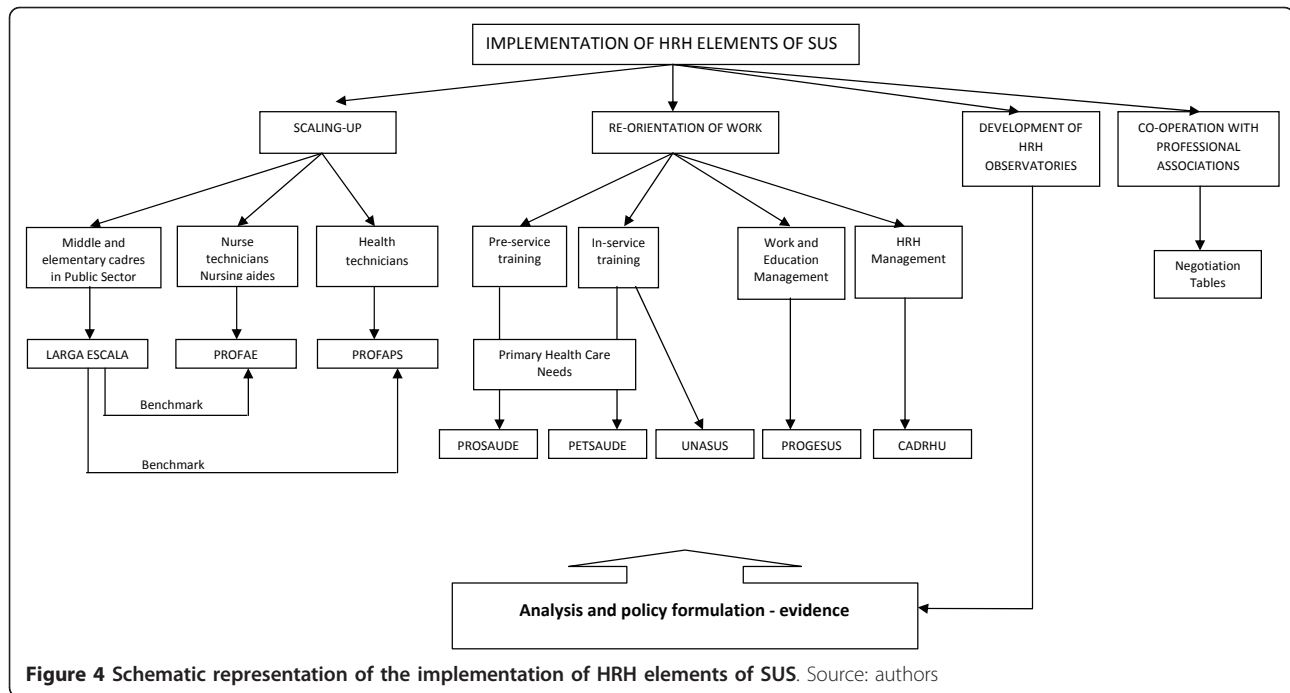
IMPLEMENTATION OF HRH ELEMENTS OF SUS

SCALING-UP

RE-ORIENTATION OF WORK

DEVELOPMENT OF HRH OBSERVATORIES

CO-OPERATION WITH PROFESSIONAL ASSOCIATIONS

Middle and elementary cadres in Public Sector

Nurse technicians Nursing aides

Health technicians

Pre-service training

In-service training

Work and Education Management

HRH Management

Negotiation Tables

LARGA ESCALA

PROFAE

PROFAPS

Primary Health Care Needs

Benchmark

Benchmark

PROSAUDE

PETSAUDE

UNASUS

PROGESUS

CADRHU

Analysis and policy formulation - evidence

**Figure 4 Schematic representation of the implementation of HRH elements of SUS**. Source: authors